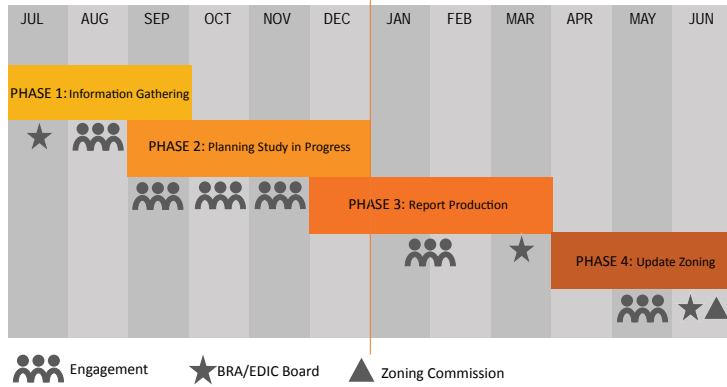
| JUL | AUG | SEP | OCT | NOV | DEC | JAN | FEB | MAR | APR | MAY | JUN |
|---|---|---|---|---|---|---|---|---|---|---|---|

PHASE 1: Information Gathering

PHASE 2: Planning Study in Progress

PHASE 3: Report Production

PHASE 4: Update Zoning

Engagement
BRA/EDIC Board
Zoning Commission